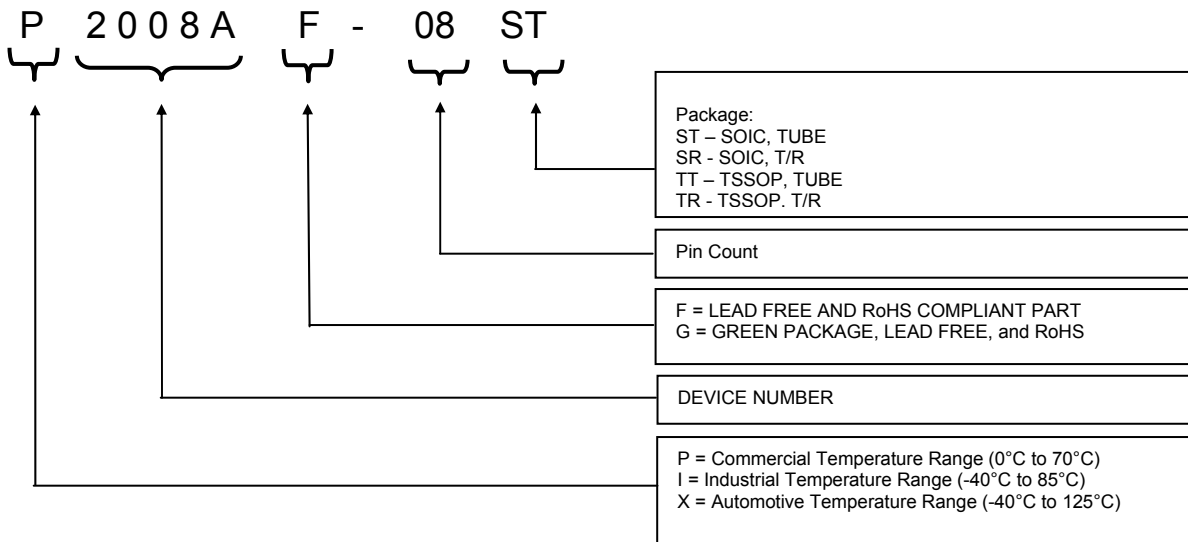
P 2008A F - 08 ST

Package:
ST – SOIC, TUBE
SR - SOIC, T/R
TT – TSSOP, TUBE
TR - TSSOP. T/R

Pin Count

F = LEAD FREE AND RoHS COMPLIANT PART
G = GREEN PACKAGE, LEAD FREE, and RoHS

DEVICE NUMBER

P = Commercial Temperature Range (0°C to 70°C)
I = Industrial Temperature Range (-40°C to 85°C)
X = Automotive Temperature Range (-40°C to 125°C)